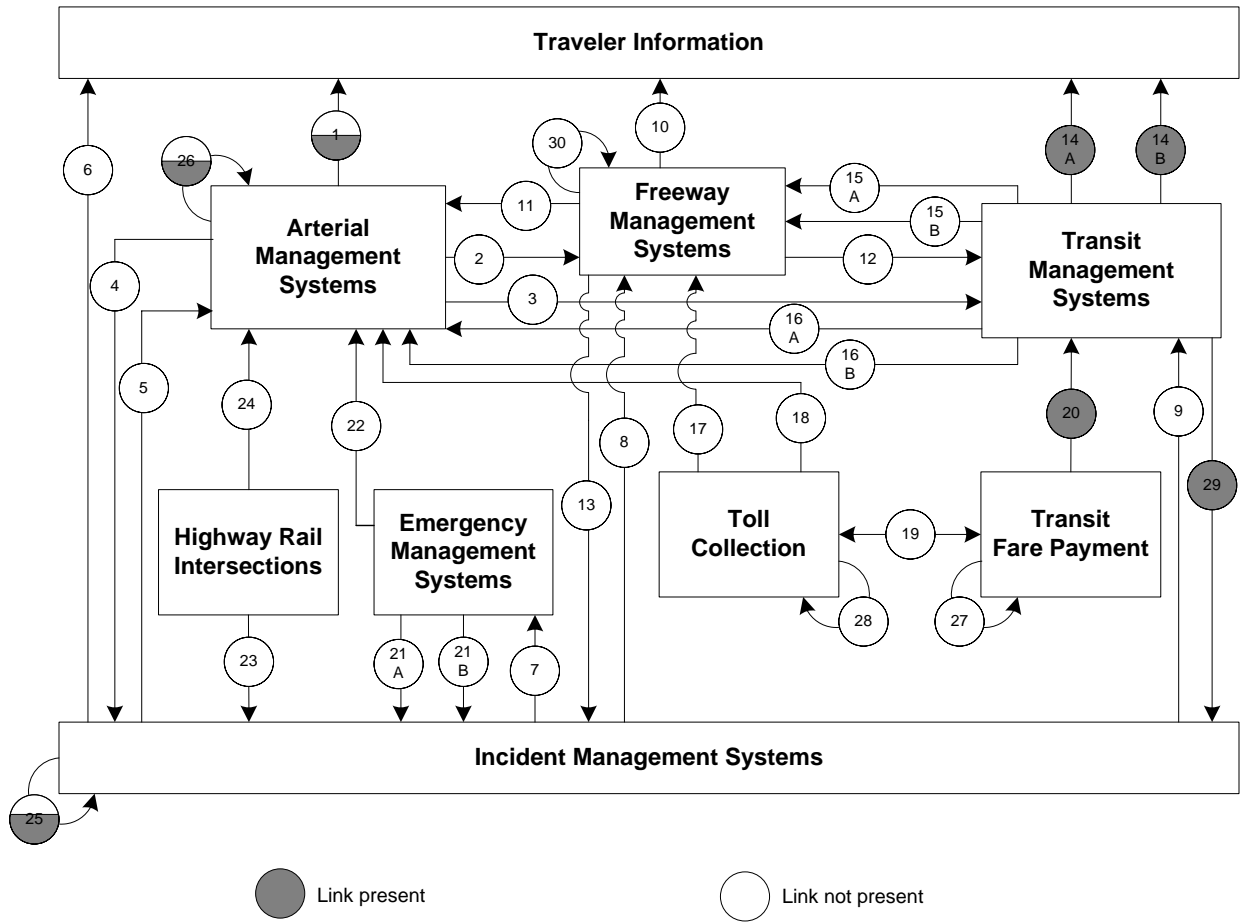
Traveler Information

6

1

26

30

10

14 A

14 B

15 A

15 B

11

Arterial Management Systems

Freeway Management Systems

Transit Management Systems

4

2

12

3

16 A

16 B

5

24

22

13

8

17

18

20

9

29

Highway Rail Intersections

Emergency Management Systems

Toll Collection

19

Transit Fare Payment

28

27

23

21 A

21 B

7

Incident Management Systems

25

Link present

Link not present